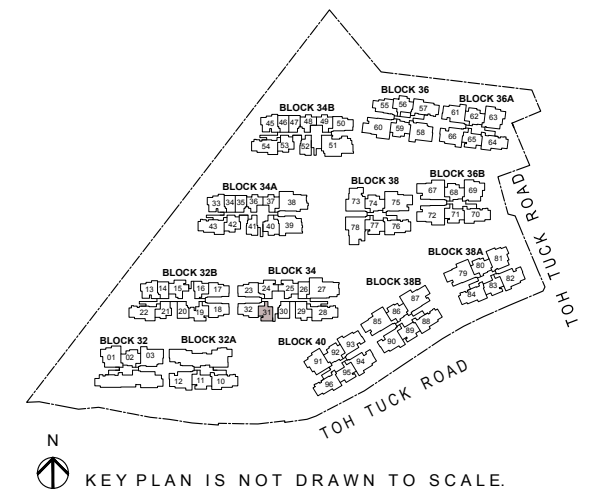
BLOCK 36
55 56 57
60 59 58
BLOCK 36A
61 62 63
66 65 64

BLOCK 34B
45 46 47 48 49 50
54 53 52 51

BLOCK 34A
33 34 35 36 37 38
43 42 41 40 39

BLOCK 38
73 74 75
78 77 76

BLOCK 36B
67 68 69
72 71 70

TOH TUCK ROAD

BLOCK 32B
13 14 15 16 17
22 21 20 19 18

BLOCK 34
23 24 25 26 27
32 31 30 29 28

BLOCK 38B
85 86 87 88 89 90

BLOCK 38A
79 80 81 82 83 84

BLOCK 32
01 02 03

BLOCK 32A
12 11 10

BLOCK 40
91 92 93 94 95 96

TOH TUCK ROAD

N
KEY PLAN IS NOT DRAWN TO SCALE.